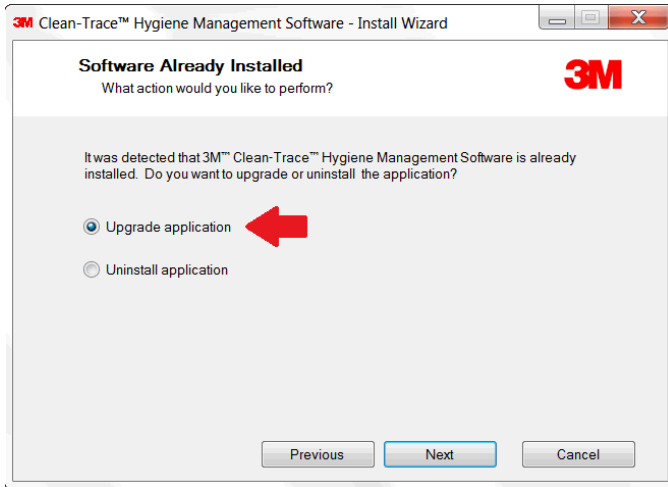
3M Clean-Trace™ Hygiene Management Software - Install Wizard

Software Already Installed
What action would you like to perform?

3M

It was detected that 3M™ Clean-Trace™ Hygiene Management Software is already installed. Do you want to upgrade or uninstall the application?

Upgrade application

Uninstall application

Previous
Next
Cancel